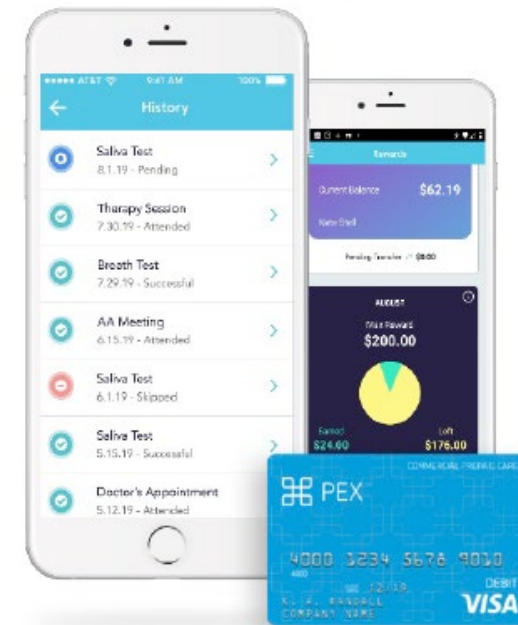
••••• AT&T 9:41 AM 100%

History

Saliva Test
8.1.19 - Pending

Therapy Session
7.30.19 - Attended

Breath Test
7.29.19 - Successful

AA Meeting
6.15.19 - Attended

Saliva Test
6.1.19 - Skipped

Saliva Test
5.15.19 - Successful

Doctor's Appointment
5.12.19 - Attended

Rewards

Current Balance $62.19

Name Shell

Pending Transfer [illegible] $0.00

AUGUST

Max Reward
$200.00

Earned
$24.00

Left
$176.00

COMMERCIAL PREPAID CARD

PEX

4000 1234 5678 9010

12/18

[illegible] RANDALL
COMPANY NAME

DEBIT
VISA